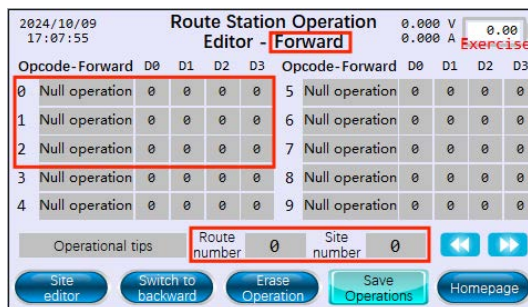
2024/10/09
17:07:55

Route Station Operation Editor - Forward

0.000 V
0.000 A

0.00
Exercise

| Opcode-Forward | D0 | D1 | D2 | D3 |
|---|---|---|---|---|
| 0 Null operation | 0 | 0 | 0 | 0 |
| 1 Null operation | 0 | 0 | 0 | 0 |
| 2 Null operation | 0 | 0 | 0 | 0 |
| 3 Null operation | 0 | 0 | 0 | 0 |
| 4 Null operation | 0 | 0 | 0 | 0 |

| Opcode-Forward | D0 | D1 | D2 | D3 |
|---|---|---|---|---|
| 5 Null operation | 0 | 0 | 0 | 0 |
| 6 Null operation | 0 | 0 | 0 | 0 |
| 7 Null operation | 0 | 0 | 0 | 0 |
| 8 Null operation | 0 | 0 | 0 | 0 |
| 9 Null operation | 0 | 0 | 0 | 0 |

Operational tips

Route number 0

Site number 0

Site editor

Switch to backward

Erase Operation

Save Operations

Homepage